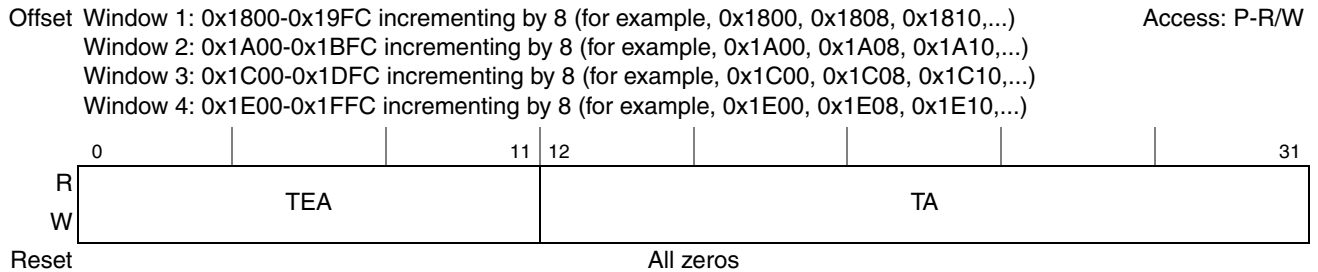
Offset Window 1: 0x1800-0x19FC incrementing by 8 (for example, 0x1800, 0x1808, 0x1810,...) Access: P-R/W
Window 2: 0x1A00-0x1BFC incrementing by 8 (for example, 0x1A00, 0x1A08, 0x1A10,...)
Window 3: 0x1C00-0x1DFC incrementing by 8 (for example, 0x1C00, 0x1C08, 0x1C10,...)
Window 4: 0x1E00-0x1FFC incrementing by 8 (for example, 0x1E00, 0x1E08, 0x1E10,...)

| | 0 … 11 | 12 … 31 |
|---|---|---|
| R W | TEA | TA |
| Reset | All zeros | |